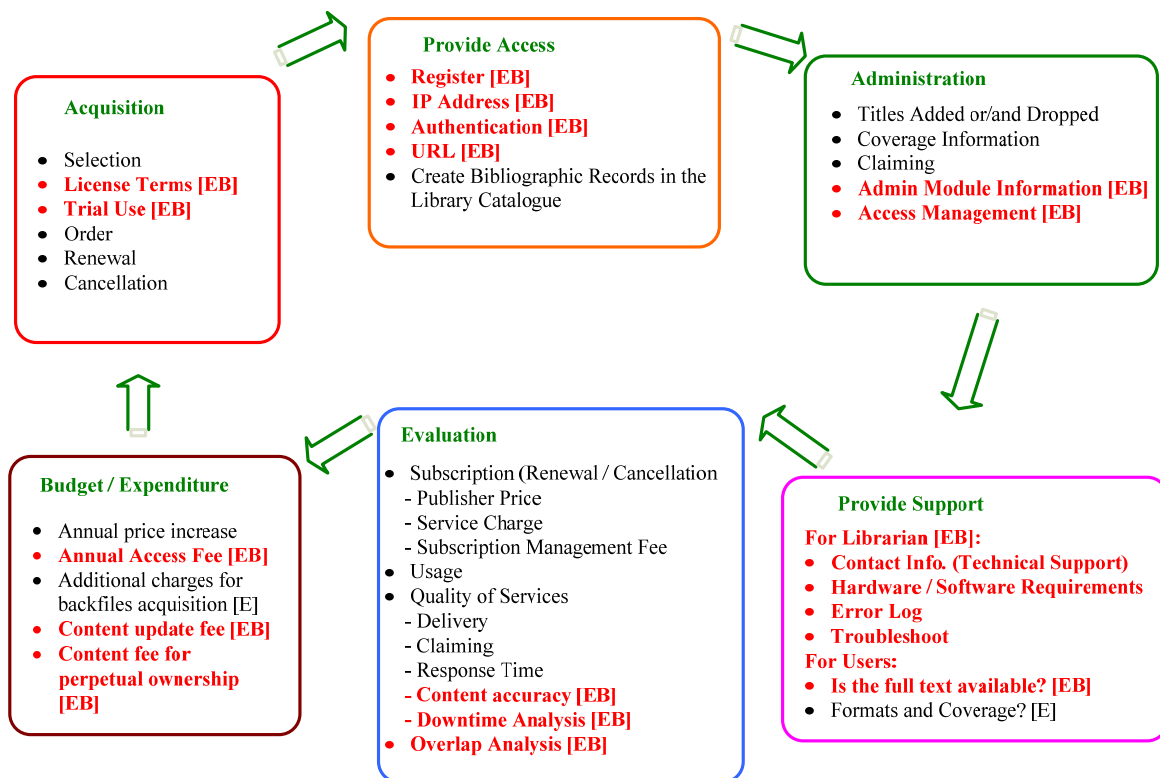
Acquisition

- Selection
- License Terms [EB]
- Trial Use [EB]
- Order
- Renewal
- Cancellation

Provide Access

- Register [EB]
- IP Address [EB]
- Authentication [EB]
- URL [EB]
- Create Bibliographic Records in the Library Catalogue

Administration

- Titles Added or/and Dropped
- Coverage Information
- Claiming
- Admin Module Information [EB]
- Access Management [EB]

Provide Support

For Librarian [EB]:
- Contact Info. (Technical Support)
- Hardware / Software Requirements
- Error Log
- Troubleshoot

For Users:
- Is the full text available? [EB]
- Formats and Coverage? [E]

Evaluation

- Subscription (Renewal / Cancellation
- Publisher Price
- Service Charge
- Subscription Management Fee
- Usage
- Quality of Services
- Delivery
- Claiming
- Response Time
- Content accuracy [EB]
- Downtime Analysis [EB]
- Overlap Analysis [EB]

Budget / Expenditure

- Annual price increase
- Annual Access Fee [EB]
- Additional charges for backfiles acquisition [E]
- Content update fee [EB]
- Content fee for perpetual ownership [EB]